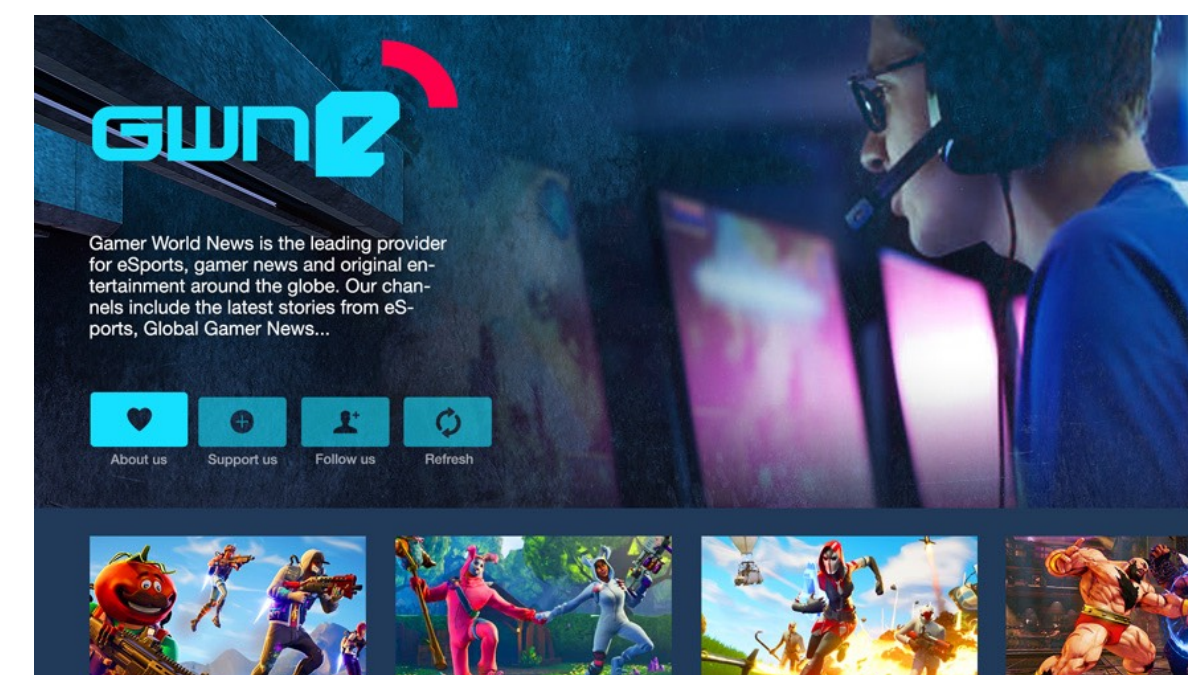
GWNE

Gamer World News is the leading provider for eSports, gamer news and original entertainment around the globe. Our channels include the latest stories from eSports, Global Gamer News...

About us
Support us
Follow us
Refresh